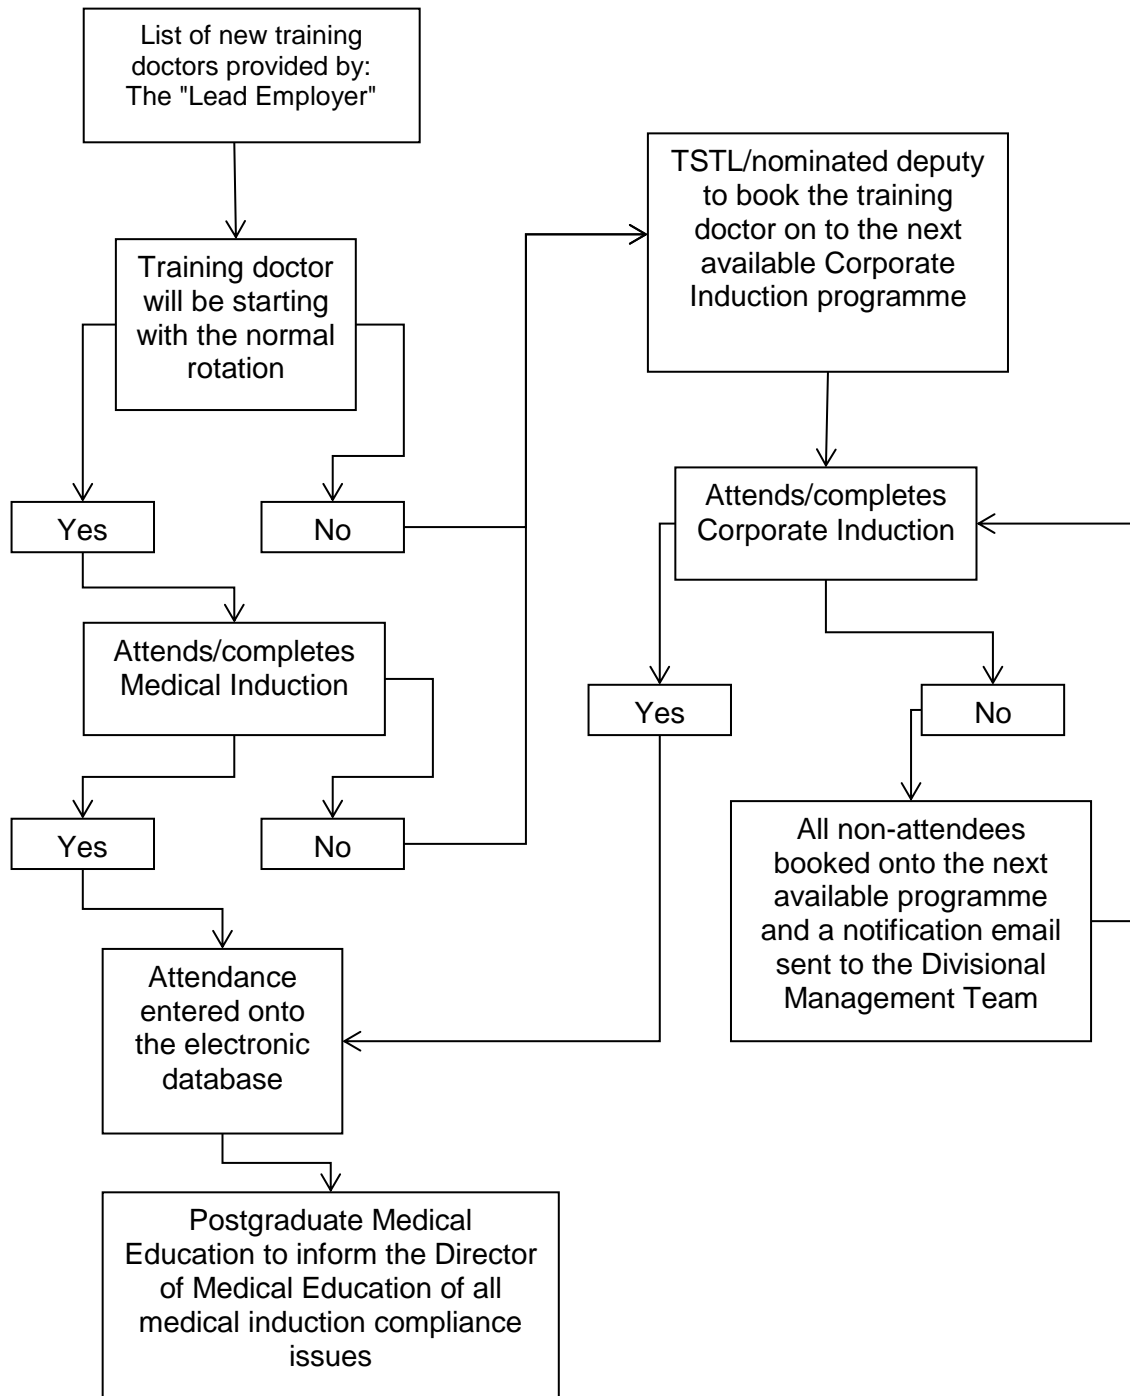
List of new training doctors provided by: The "Lead Employer"

Training doctor will be starting with the normal rotation

Yes

No

Attends/completes Medical Induction

Yes

No

Attendance entered onto the electronic database

Postgraduate Medical Education to inform the Director of Medical Education of all medical induction compliance issues

TSTL/nominated deputy to book the training doctor on to the next available Corporate Induction programme

Attends/completes Corporate Induction

Yes

No

All non-attendees booked onto the next available programme and a notification email sent to the Divisional Management Team